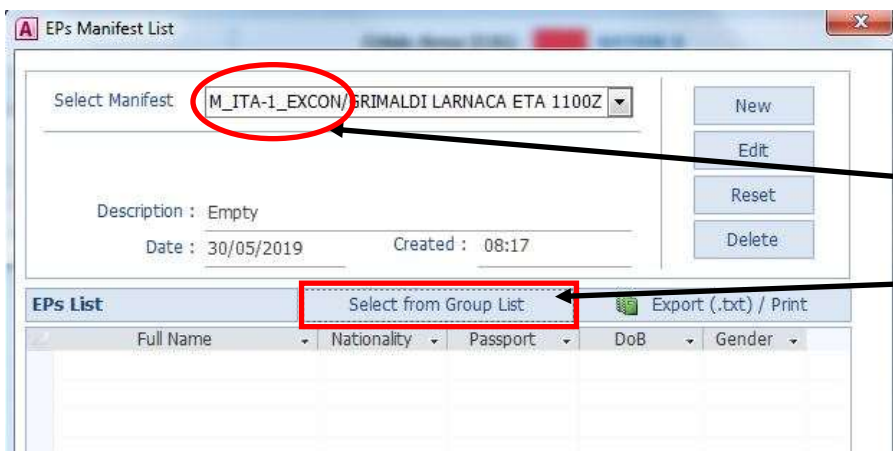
A EPs Manifest List

Select Manifest M_ITA-1_EXCON/GRIMALDI LARNACA ETA 1100Z

New
Edit
Reset
Delete

Description : Empty
Date : 30/05/2019
Created : 08:17

EPs List
Select from Group List
Export (.txt) / Print

| Full Name | Nationality | Passport | DoB | Gender |
|---|---|---|---|---|